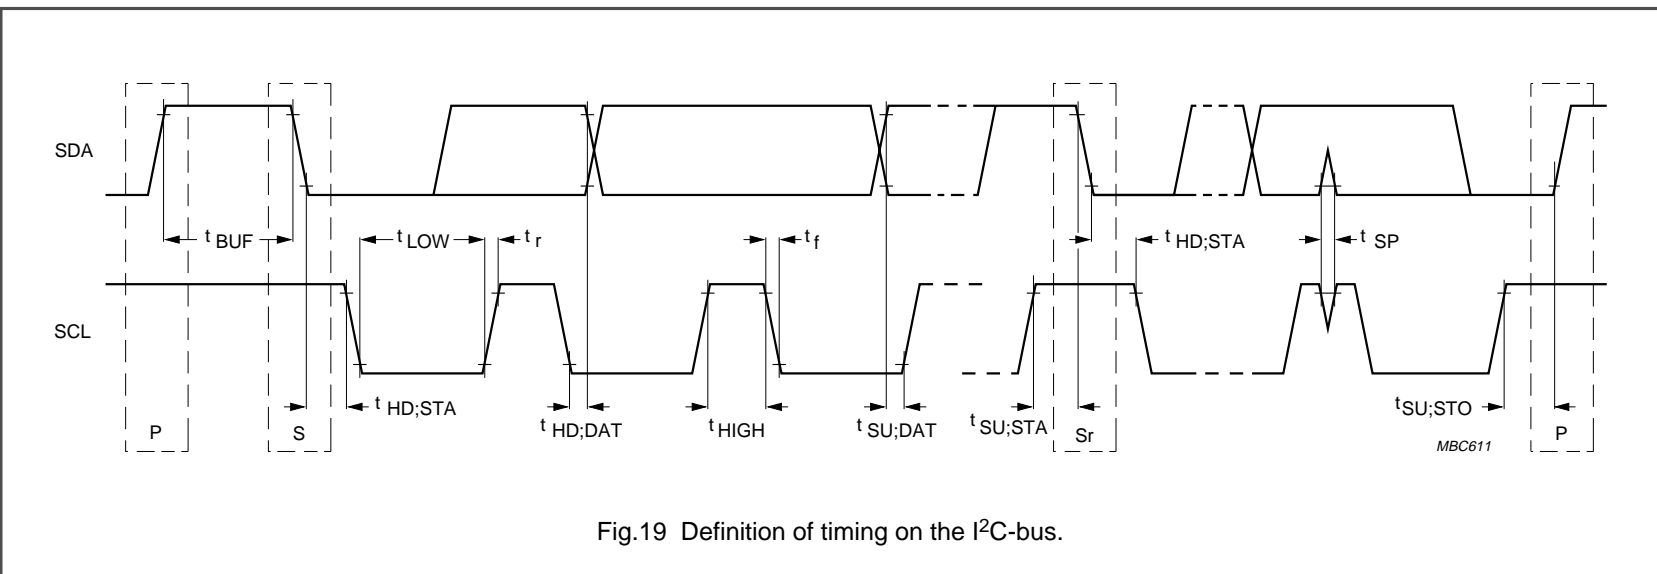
SDA

SCL

$t_{BUF}$

$t_{LOW}$

$t_r$

$t_f$

$t_{HD;STA}$

$t_{SP}$

P

S

$t_{HD;STA}$

$t_{HD;DAT}$

$t_{HIGH}$

$t_{SU;DAT}$

$t_{SU;STA}$

Sr

$t_{SU;STO}$

P

MBC611

Fig.19 Definition of timing on the I$^2$C-bus.